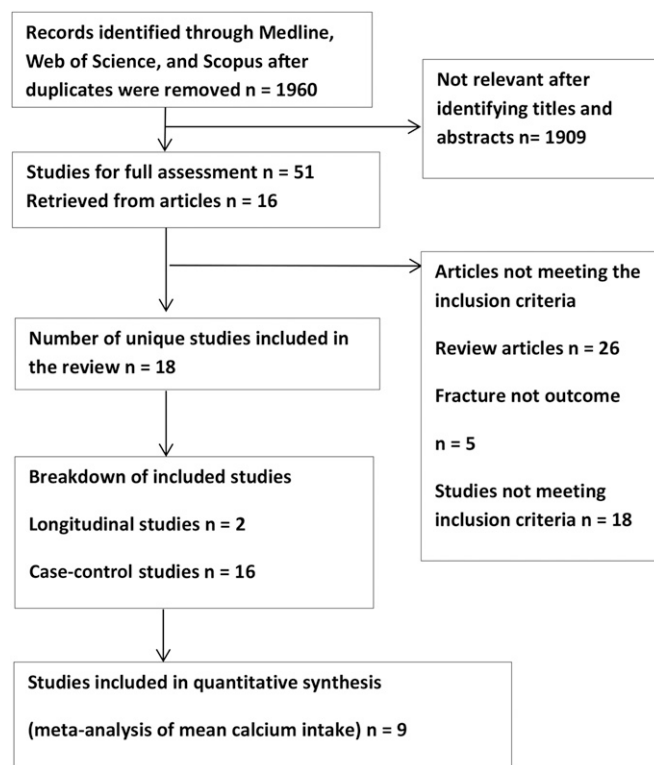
Records identified through Medline, Web of Science, and Scopus after duplicates were removed n = 1960

Not relevant after identifying titles and abstracts n= 1909

Studies for full assessment n = 51
Retrieved from articles n = 16

Articles not meeting the inclusion criteria

Review articles n = 26

Fracture not outcome

n = 5

Studies not meeting inclusion criteria n = 18

Number of unique studies included in the review n = 18

Breakdown of included studies

Longitudinal studies n = 2

Case-control studies n = 16

Studies included in quantitative synthesis

(meta-analysis of mean calcium intake) n = 9